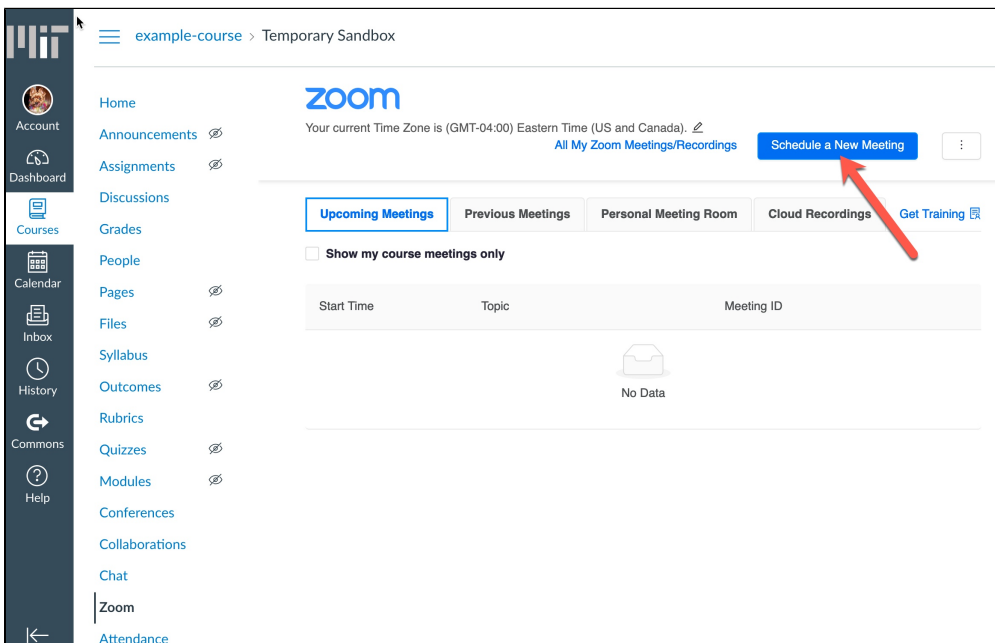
MIT

Account
Dashboard
Courses
Calendar
Inbox
History
Commons
Help

example-course > Temporary Sandbox

Home
Announcements
Assignments
Discussions
Grades
People
Pages
Files
Syllabus
Outcomes
Rubrics
Quizzes
Modules
Conferences
Collaborations
Chat
Zoom
Attendance

zoom

Your current Time Zone is (GMT-04:00) Eastern Time (US and Canada).

All My Zoom Meetings/Recordings

Schedule a New Meeting

Upcoming Meetings | Previous Meetings | Personal Meeting Room | Cloud Recordings | Get Training

Show my course meetings only

| Start Time | Topic | Meeting ID |
|---|---|---|

No Data